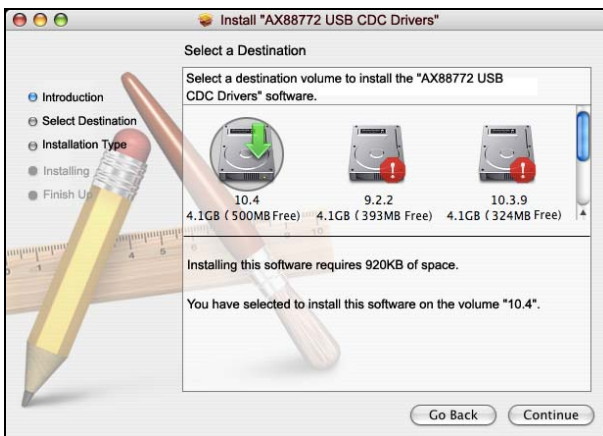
Install "AX88772 USB CDC Drivers"

Select a Destination

Introduction
Select Destination
Installation Type
Installing
Finish Up

Select a destination volume to install the "AX88772 USB CDC Drivers" software.

10.4
4.1GB (500MB Free)

9.2.2
4.1GB (393MB Free)

10.3.9
4.1GB (324MB Free)

Installing this software requires 920KB of space.

You have selected to install this software on the volume "10.4".

Go Back
Continue